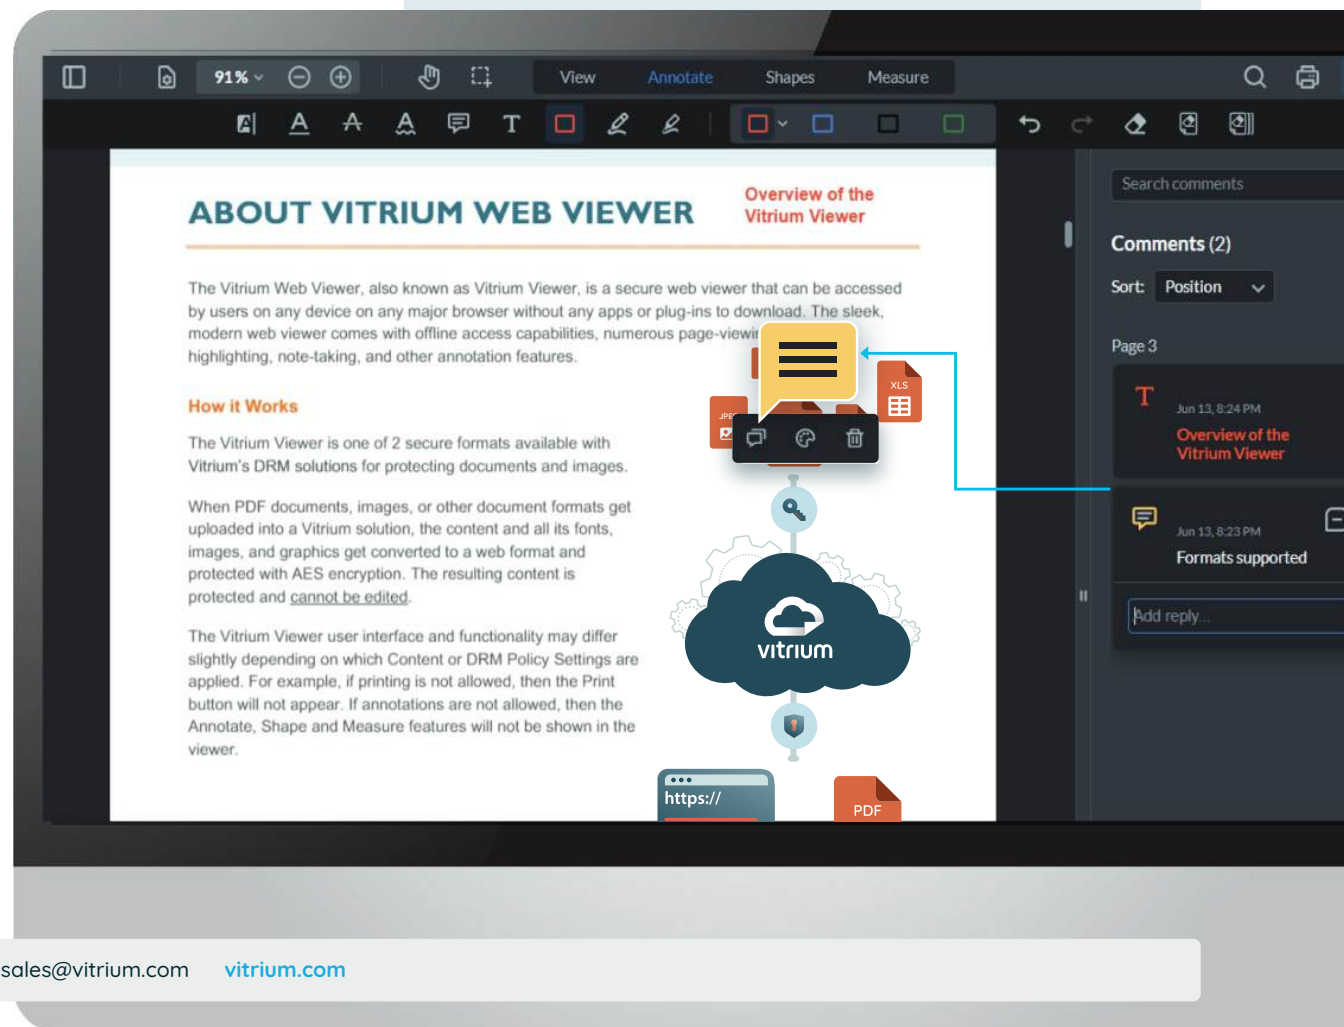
91% View Annotate Shapes Measure

ABOUT VITRIUM WEB VIEWER

Overview of the Vitrium Viewer

The Vitrium Web Viewer, also known as Vitrium Viewer, is a secure web viewer that can be accessed by users on any device on any major browser without any apps or plug-ins to download. The sleek, modern web viewer comes with offline access capabilities, numerous page-viewi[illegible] highlighting, note-taking, and other annotation features.

How it Works

The Vitrium Viewer is one of 2 secure formats available with Vitrium's DRM solutions for protecting documents and images.

When PDF documents, images, or other document formats get uploaded into a Vitrium solution, the content and all its fonts, images, and graphics get converted to a web format and protected with AES encryption. The resulting content is protected and cannot be edited.

The Vitrium Viewer user interface and functionality may differ slightly depending on which Content or DRM Policy Settings are applied. For example, if printing is not allowed, then the Print button will not appear. If annotations are not allowed, then the Annotate, Shape and Measure features will not be shown in the viewer.

XLS

JPE

vitrium

https://

PDF

Search comments

Comments (2)

Sort: Position

Page 3

T Jun 13, 8:24 PM
Overview of the Vitrium Viewer

Jun 13, 8:23 PM
Formats supported

Add reply...

sales@vitrium.com vitrium.com